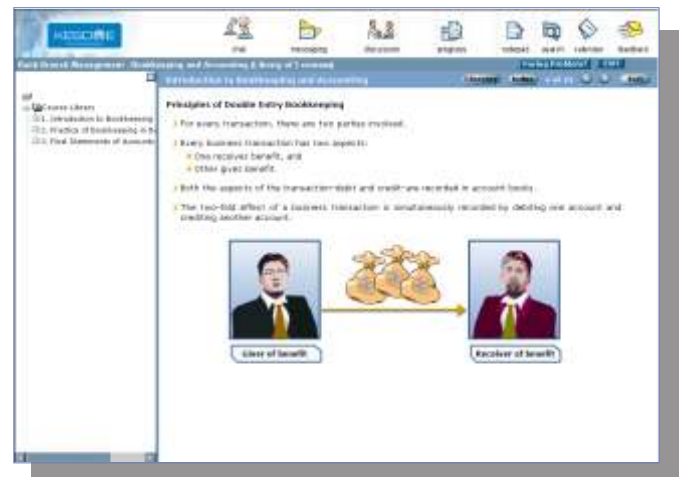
chat messaging discussion progress notepad search calendar feedback

Introduction to Bookkeeping and Accounting

Course Library
1. Introduction to Bookkeeping
2. Practice of Bookkeeping in B
3. Final Statements of Accounts

Principles of Double Entry Bookkeeping

For every transaction, there are two parties involved.

Every business transaction has two aspects:
One receives benefit, and
Other gives benefit.

Both the aspects of the transaction-debit and credit-are recorded in account books.

The two-fold effect of a business transaction is simultaneously recorded by debiting one account and crediting another account.

Giver of benefit

Receiver of benefit